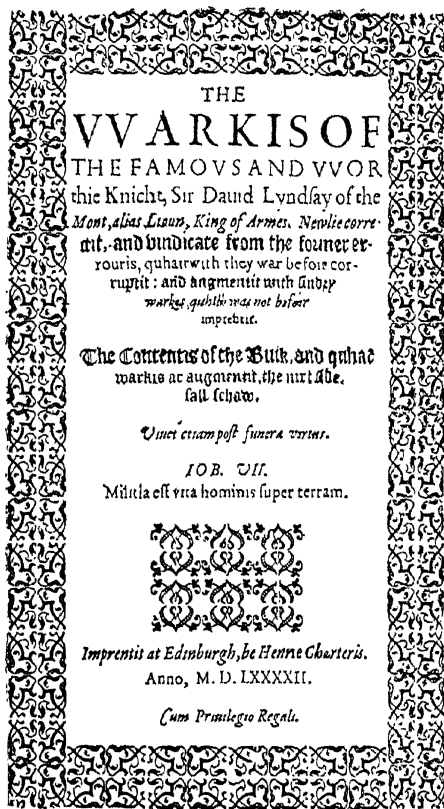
THE VVARKIS OF THE FAMOVS AND VVORthie Knicht, Sir Dauid Lyndsay of the Mont, alias Lion, King of Armes. Newlie correctit, and vindicate from the former errouris, quhairwith they war befoir corruptit: and augmentit with sindrie warkis, quhilk was not befoir imprentit.

The Contentis of the Buik, and quhat warkis ar augmentit, the nixt Syde sall schaw.

Viuet etiam post funera virtus.

IOB. VII.
Militia est vita hominis super terram.

Imprentit at Edinburgh, be Henrie Charteris.
Anno, M. D. LXXXXII.

Cum Priuilegio Regali.